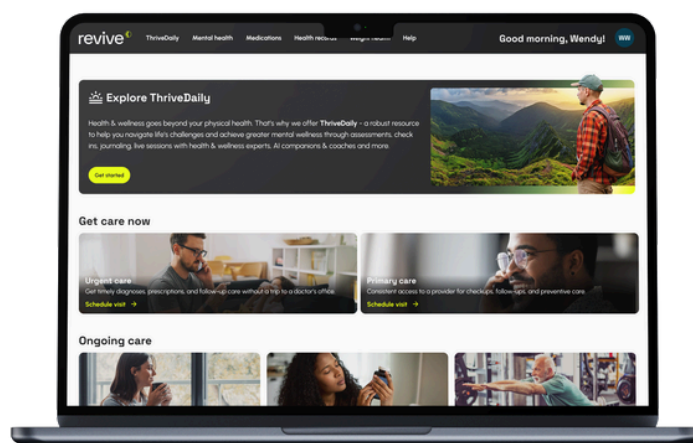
revive

ThriveDaily Mental health Medications Health records Weight health Help

Good morning, Wendy!

WW

Explore ThriveDaily

Health & wellness goes beyond your physical health. That's why we offer **ThriveDaily** - a robust resource to help you navigate life's challenges and achieve greater mental wellness through assessments, check ins, journaling, live sessions with health & wellness experts, AI companions & coaches and more.

Get started

Get care now

Urgent care

Get timely diagnoses, prescriptions, and follow-up care without a trip to a doctor's office.

Schedule visit →

Primary care

Consistent access to a provider for checkups, follow-ups, and preventive care.

Schedule visit →

Ongoing care